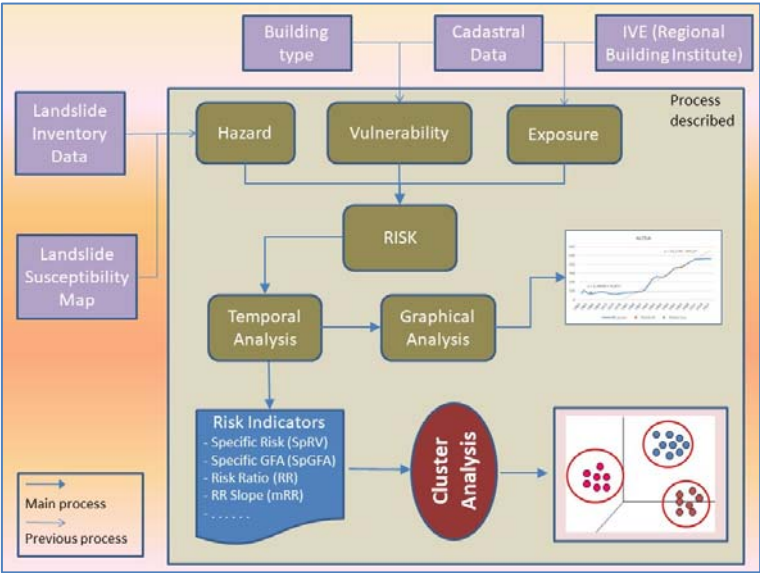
Building type

Cadastral Data

IVE (Regional Building Institute)

Landslide Inventory Data

Process described

Hazard

Vulnerability

Exposure

RISK

Landslide Susceptibility Map

Temporal Analysis

Graphical Analysis

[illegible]

Risk Indicators
- Specific Risk (SpRV)
- Specific GFA (SpGFA)
- Risk Ratio (RR)
- RR Slope (mRR)
- . . . . . .

Cluster Analysis

Main process

Previous process